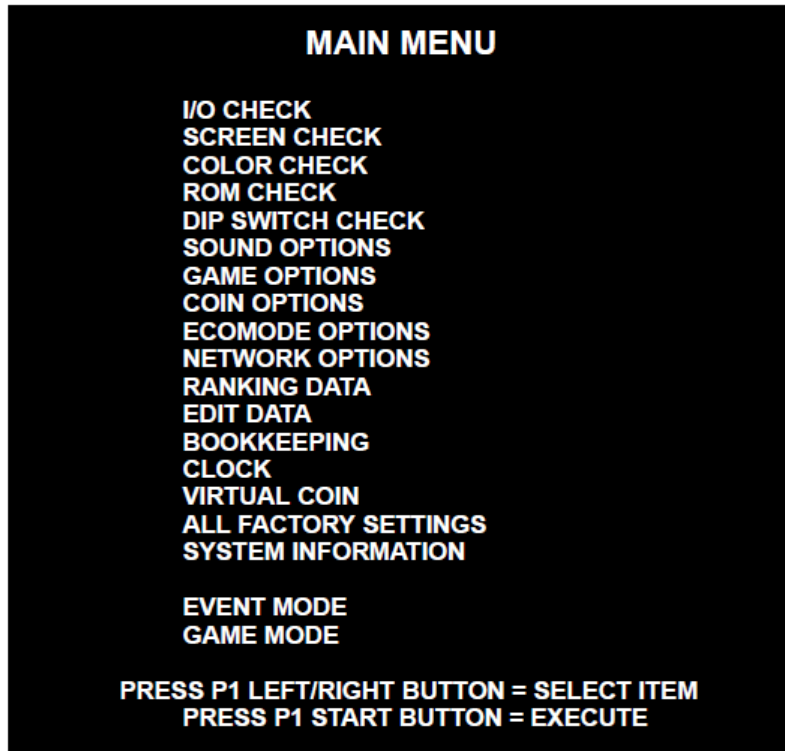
MAIN MENU

I/O CHECK
SCREEN CHECK
COLOR CHECK
ROM CHECK
DIP SWITCH CHECK
SOUND OPTIONS
GAME OPTIONS
COIN OPTIONS
ECOMODE OPTIONS
NETWORK OPTIONS
RANKING DATA
EDIT DATA
BOOKKEEPING
CLOCK
VIRTUAL COIN
ALL FACTORY SETTINGS
SYSTEM INFORMATION

EVENT MODE
GAME MODE

PRESS P1 LEFT/RIGHT BUTTON = SELECT ITEM
PRESS P1 START BUTTON = EXECUTE